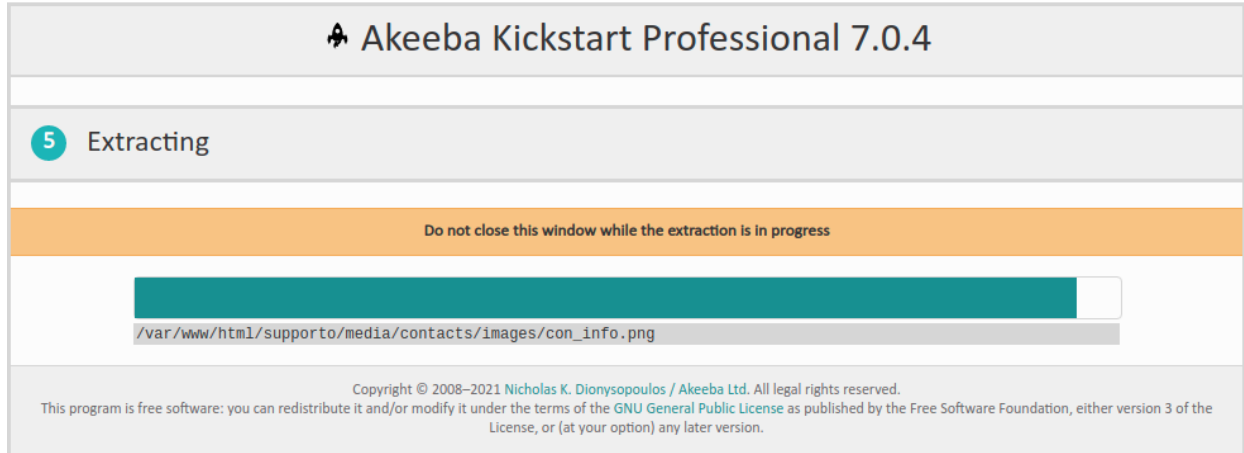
Akeeba Kickstart Professional 7.0.4

5 Extracting

Do not close this window while the extraction is in progress

/var/www/html/supporto/media/contacts/images/con_info.png

Copyright © 2008–2021 Nicholas K. Dionysopoulos / Akeeba Ltd. All legal rights reserved.
This program is free software: you can redistribute it and/or modify it under the terms of the GNU General Public License as published by the Free Software Foundation, either version 3 of the License, or (at your option) any later version.